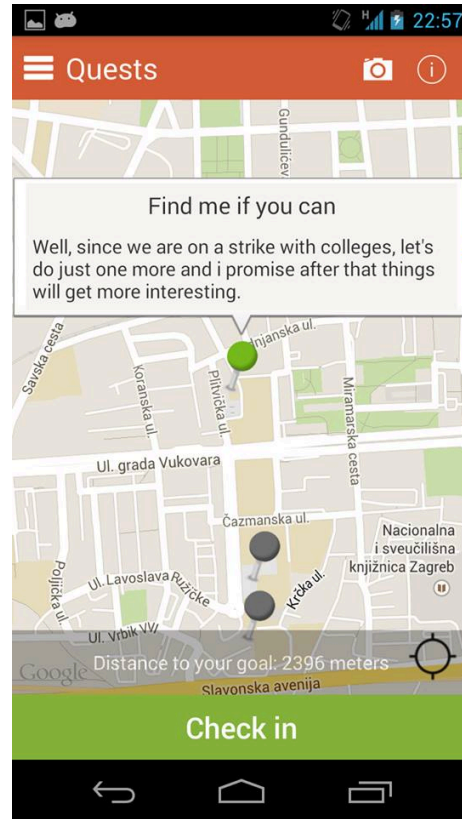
22:57

Quests

Gundulićev

Find me if you can

Well, since we are on a strike with colleges, let's do just one more and i promise after that things will get more interesting.

Savska cesta

Koranska ul.

Plitvička ul.

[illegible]njanska ul.

Miramarska cesta

Ul. grada Vukovara

Čazmanska ul.

Nacionalna i sveučilišna knjižnica Zagreb

Poljička ul.

Ul. Lavoslava Ružičke

Krčka ul.

Ul. Vrbik VI

Google

Distance to your goal: 2396 meters

Slavonska avenija

Check in